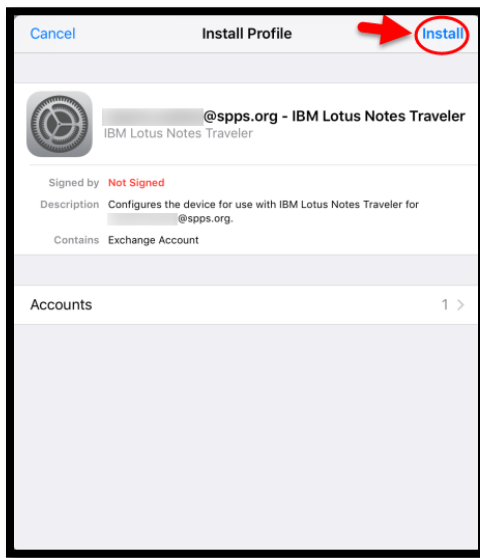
Cancel

Install Profile

Install

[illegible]@spps.org - IBM Lotus Notes Traveler
IBM Lotus Notes Traveler

Signed by Not Signed

Description Configures the device for use with IBM Lotus Notes Traveler for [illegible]@spps.org.

Contains Exchange Account

Accounts 1 >